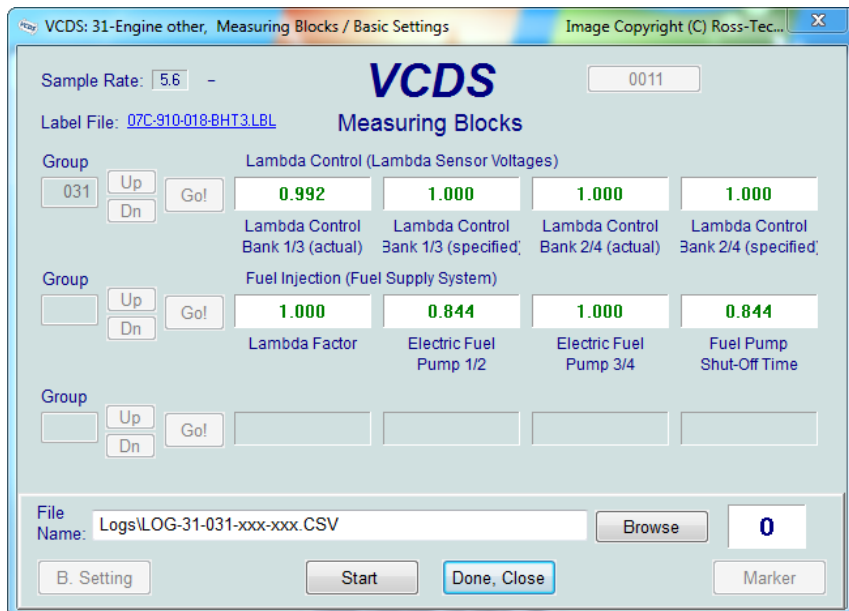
VCDS: 31-Engine other, Measuring Blocks / Basic Settings

Image Copyright (C) Ross-Tec...

X

Sample Rate: 5.6 –

VCDS

Measuring Blocks

0011

Label File: 07C-910-018-BHT3.LBL

Group

031

Up

Dn

Go!

Lambda Control (Lambda Sensor Voltages)

| 0.992 | 1.000 | 1.000 | 1.000 |
|---|---|---|---|
| Lambda Control Bank 1/3 (actual) | Lambda Control Bank 1/3 (specified) | Lambda Control Bank 2/4 (actual) | Lambda Control Bank 2/4 (specified) |

Group

Up

Dn

Go!

Fuel Injection (Fuel Supply System)

| 1.000 | 0.844 | 1.000 | 0.844 |
|---|---|---|---|
| Lambda Factor | Electric Fuel Pump 1/2 | Electric Fuel Pump 3/4 | Fuel Pump Shut-Off Time |

Group

Up

Dn

Go!

File Name: Logs\LOG-31-031-xxx-xxx.CSV

Browse

0

B. Setting

Start

Done, Close

Marker